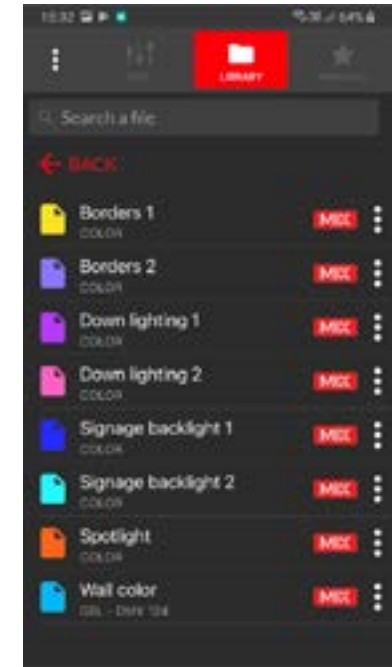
13:32
LIBRARY
Search a file
BACK
Borders 1
COLOR
MIX
Borders 2
COLOR
MIX
Down lighting 1
COLOR
MIX
Down lighting 2
COLOR
MIX
Signage backlight 1
COLOR
MIX
Signage backlight 2
COLOR
MIX
Spotlight
COLOR
MIX
Wall color
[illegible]
MIX